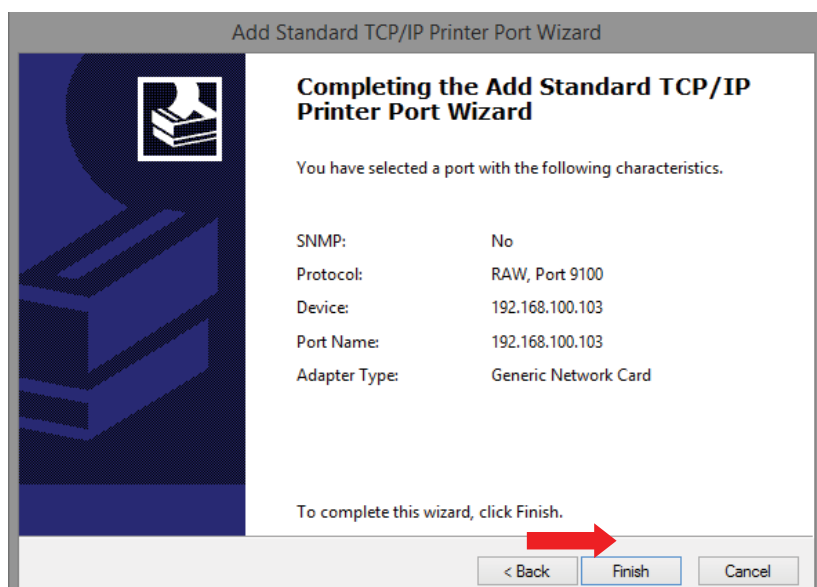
Add Standard TCP/IP Printer Port Wizard

Completing the Add Standard TCP/IP Printer Port Wizard

You have selected a port with the following characteristics.

| | |
|---|---|
| SNMP: | No |
| Protocol: | RAW, Port 9100 |
| Device: | 192.168.100.103 |
| Port Name: | 192.168.100.103 |
| Adapter Type: | Generic Network Card |

To complete this wizard, click Finish.

< Back Finish Cancel